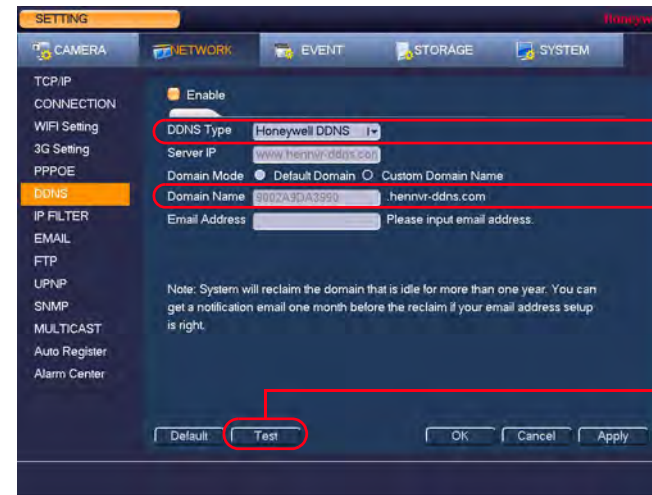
SETTING

Honeyw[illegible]

CAMERA NETWORK EVENT STORAGE SYSTEM

TCP/IP
CONNECTION
WIFI Setting
3G Setting
PPPOE
DDNS
IP FILTER
EMAIL
FTP
UPNP
SNMP
MULTICAST
Auto Register
Alarm Center

Enable

DDNS Type Honeywell DDNS
Server IP www.hennvr-ddns.com
Domain Mode Default Domain Custom Domain Name
Domain Name 9002A9DA3990 .hennvr-ddns.com
Email Address Please input email address.

Note: System will reclaim the domain that is idle for more than one year. You can get a notification email one month before the reclaim if your email address setup is right.

Default Test OK Cancel Apply